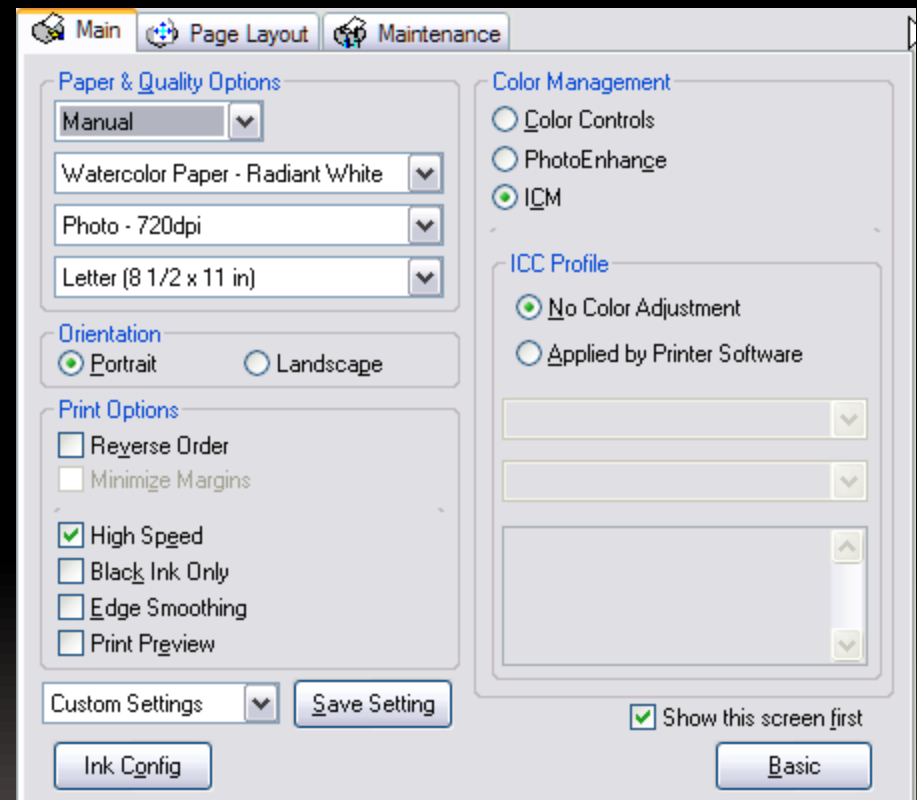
Main
Page Layout
Maintenance

Paper & Quality Options
Manual
Watercolor Paper - Radiant White
Photo - 720dpi
Letter (8 1/2 x 11 in)

Orientation
Portrait
Landscape

Print Options
Reverse Order
Minimize Margins
High Speed
Black Ink Only
Edge Smoothing
Print Preview

Custom Settings
Save Setting
Ink Config

Color Management
Color Controls
PhotoEnhance
ICM

ICC Profile
No Color Adjustment
Applied by Printer Software

Show this screen first
Basic